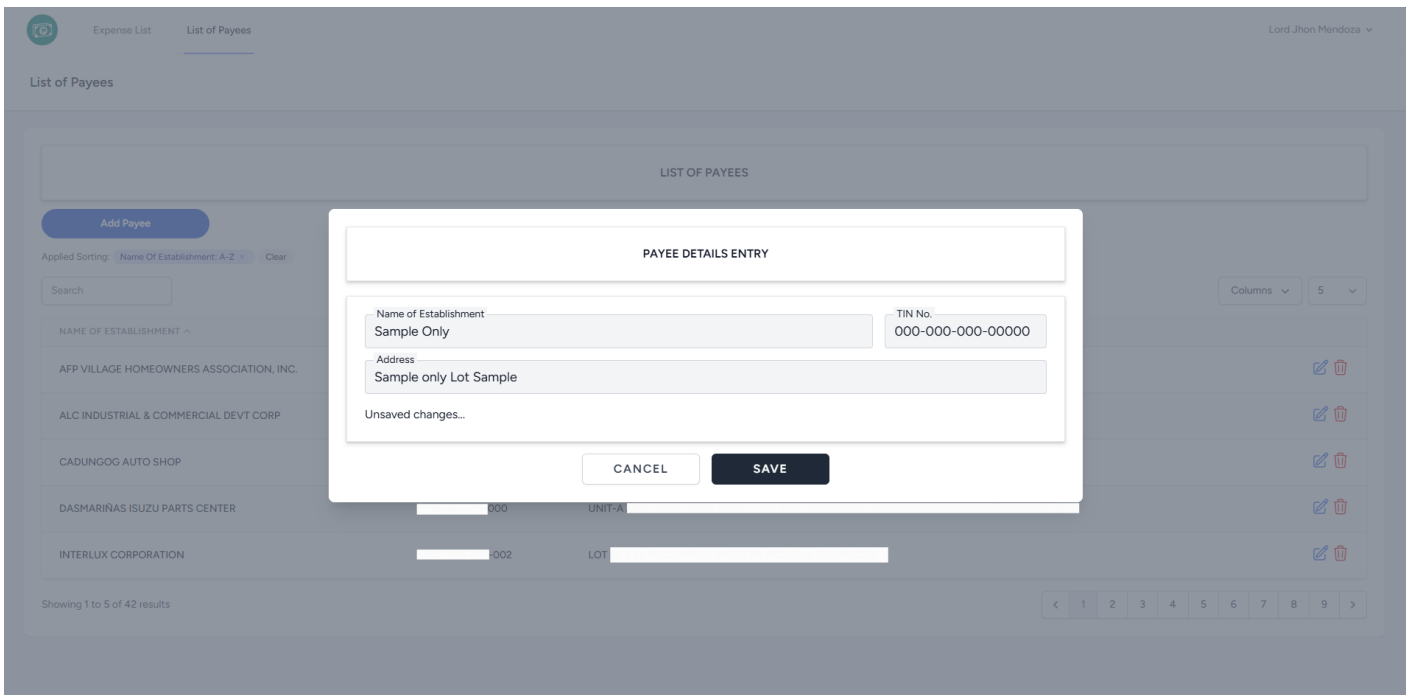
Expense List List of Payees Lord Jhon Mendoza

List of Payees

LIST OF PAYEES

Add Payee

Applied Sorting: Name Of Establishment: A-Z × Clear

Search

Columns 5

NAME OF ESTABLISHMENT ^

AFP VILLAGE HOMEOWNERS ASSOCIATION, INC.

ALC INDUSTRIAL & COMMERCIAL DEVT CORP

CADUNGOG AUTO SHOP

DASMARIÑAS ISUZU PARTS CENTER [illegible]000 UNIT-A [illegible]

INTERLUX CORPORATION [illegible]-002 LOT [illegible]

Showing 1 to 5 of 42 results

< 1 2 3 4 5 6 7 8 9 >

PAYEE DETAILS ENTRY

Name of Establishment
Sample Only

TIN No.
000-000-000-00000

Address
Sample only Lot Sample

Unsaved changes...

CANCEL SAVE